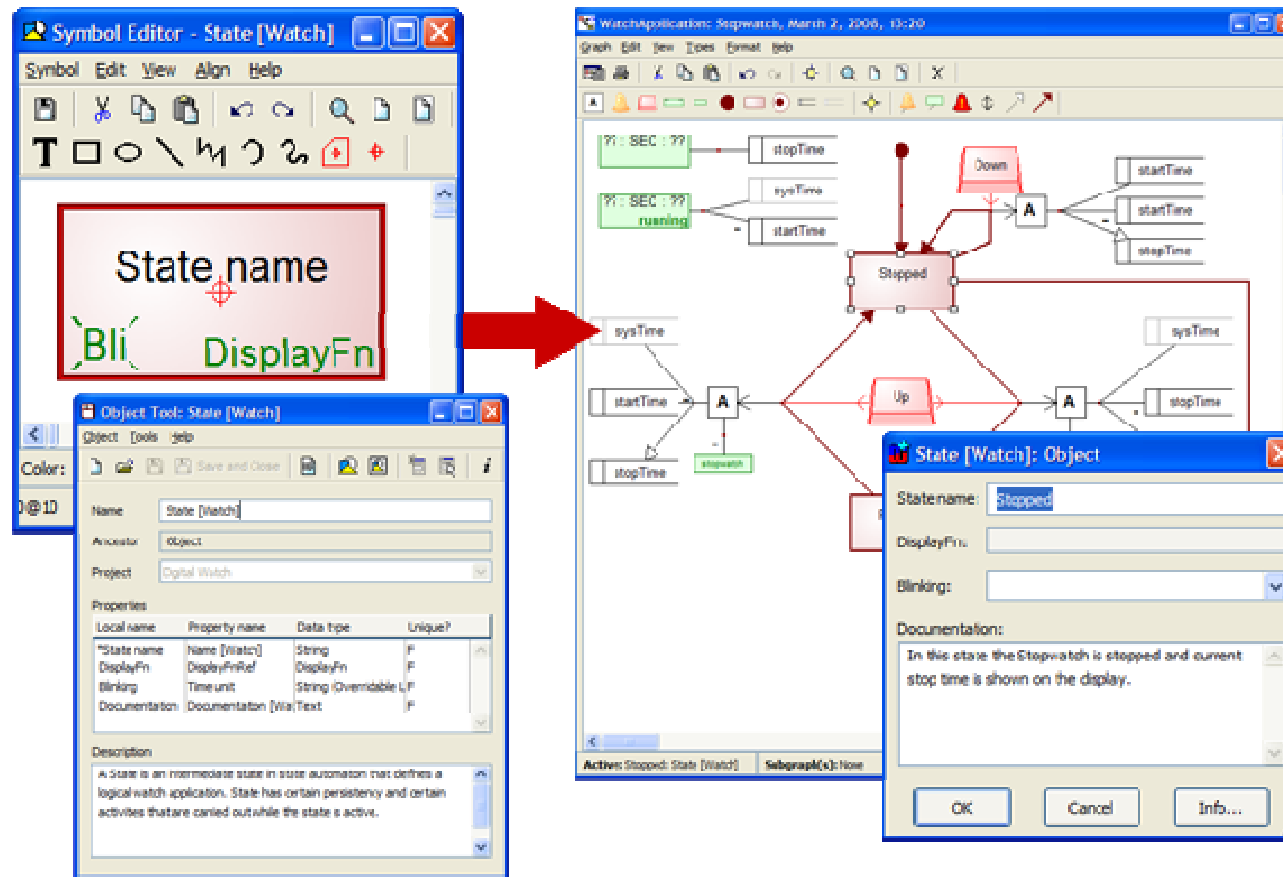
Symbol Editor - State [Watch]

Symbol Edit View Align Help

State name

Bli

DisplayFn

Color:

)@10

Object Tool: State [Watch]

Object Tools Help

Save and Close

Name State [Watch]

Ancestor Object

Project Digital Watch

Properties

| Local name | Property name | Data type | Unique? |
|---|---|---|---|
| *State name | Name [Watch] | String | F |
| DisplayFn | DisplayFnRef | DisplayFn | F |
| Blinking | Time unit | String (Overridable L | F |
| Documentation | Documentation [Wa | Text | F |

Description

A State is an intermediate state in state automaton that defines a logical watch application. State has certain persistency and certain activities thatare carried out while the state is active.

WatchApplication: Stopwatch, March 2, 2008, 10:20

Graph Edit View Types Format Help

?! : SEC : ?? stopTime

?! : SEC : ?? running sysTime startTime

Down

startTime startTime stopTime

Stopped

sysTime

startTime A

stopTime stopwatch

Up

A

sysTime stopTime

Active: Stopped: State [Watch] Subgraph(s): None

State [Watch]: Object

State name: Stopped

DisplayFn:

Blinking:

Documentation:

In this state the Stopwatch is stopped and current stop time is shown on the display.

OK Cancel Info...